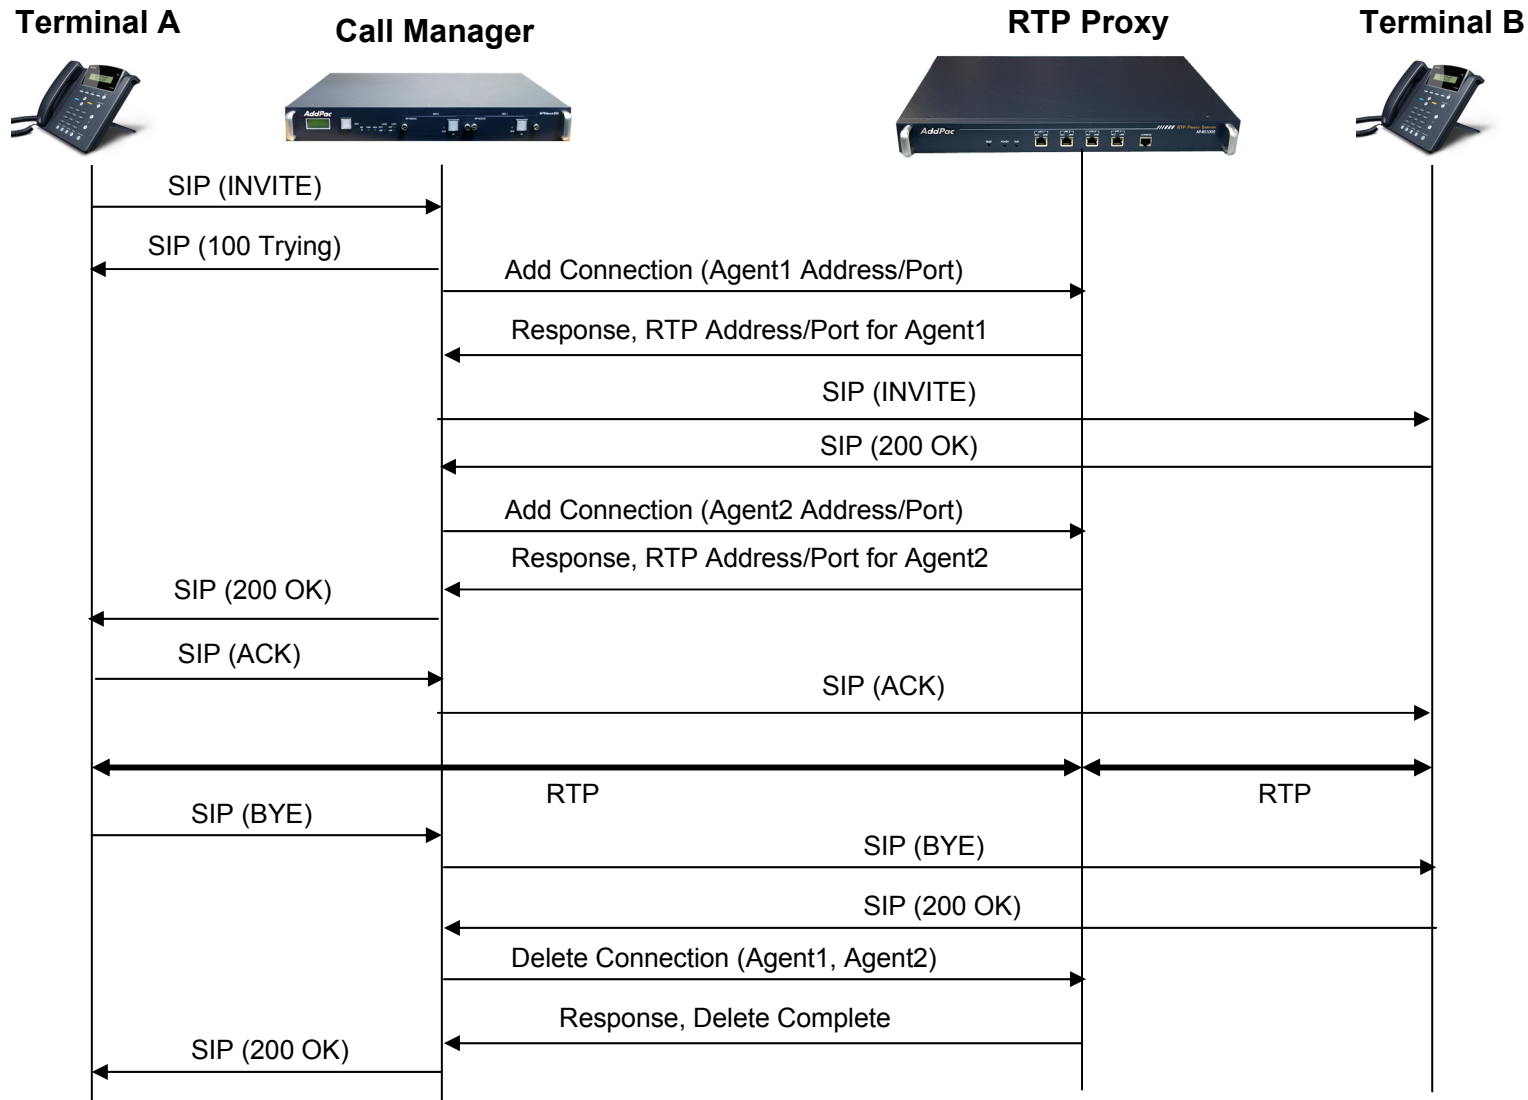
Terminal A

Call Manager

RTP Proxy

Terminal B

AddPac

AddPac

SIP (INVITE)

SIP (100 Trying)

Add Connection (Agent1 Address/Port)

Response, RTP Address/Port for Agent1

SIP (INVITE)

SIP (200 OK)

Add Connection (Agent2 Address/Port)

Response, RTP Address/Port for Agent2

SIP (200 OK)

SIP (ACK)

SIP (ACK)

RTP

RTP

SIP (BYE)

SIP (BYE)

SIP (200 OK)

Delete Connection (Agent1, Agent2)

Response, Delete Complete

SIP (200 OK)